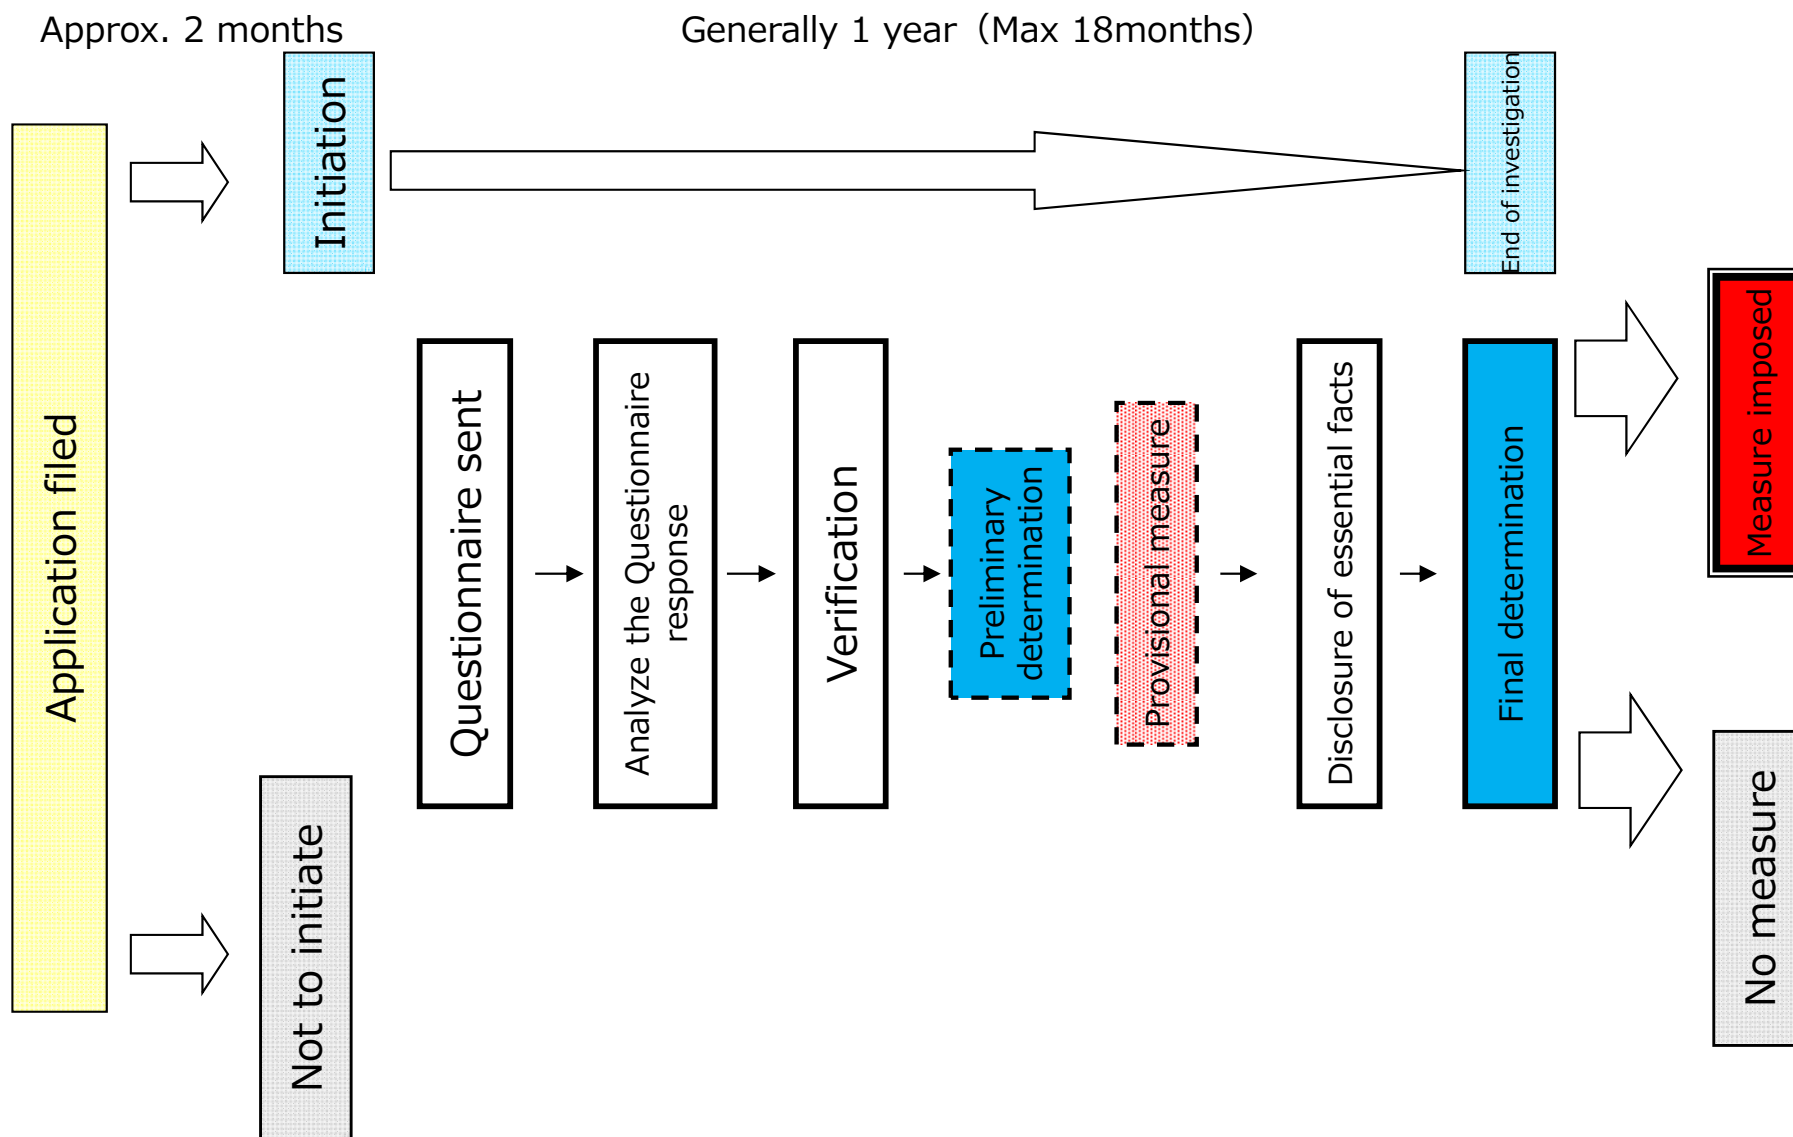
Approx. 2 months

Generally 1 year（Max 18months）

Application filed

Initiation

Not to initiate

End of investigation

Questionnaire sent

Analyze the Questionnaire response

Verification

Preliminary determination

Provisional measure

Disclosure of essential facts

Final determination

Measure imposed

No measure